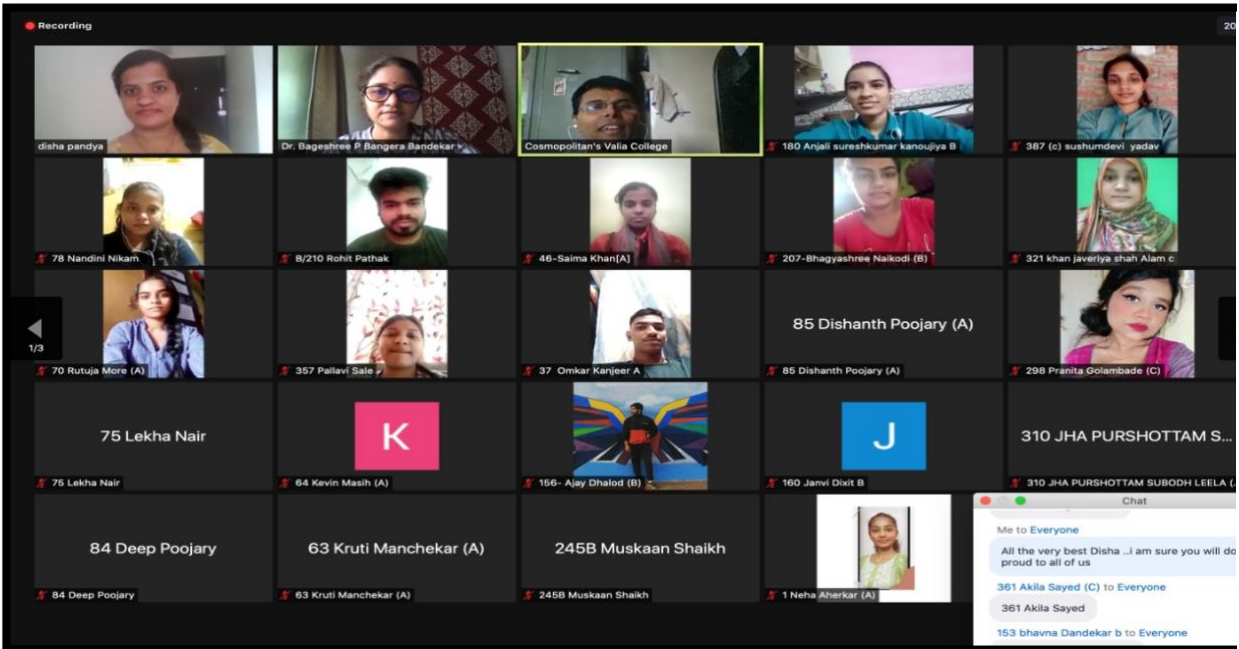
Recording

20

disha pandya

Dr. Bageshree P Bangera Bandekar

Cosmopolitan's Valia College

180 Anjali sureshkumar kanoujiya B

387 (c) sushumdevi yadav

78 Nandini Nikam

B/210 Rohit Pathak

46-Saima Khan[A]

207-Bhagyashree Naikodi (B)

321 khan javeriya shah Alam c

1/3

70 Rutuja More (A)

357 Pallavi Sale

37 Omkar Kanjeer A

85 Dishanth Poojary (A)

85 Dishanth Poojary (A)

298 Pranita Golambade (C)

75 Lekha Nair

75 Lekha Nair

K

64 Kevin Masih (A)

156- Ajay Dhalod (B)

J

160 Janvi Dixit B

310 JHA PURSHOTTAM S...

310 JHA PURSHOTTAM SUBODH LEELA (...

84 Deep Poojary

84 Deep Poojary

63 Kruti Manchekar (A)

63 Kruti Manchekar (A)

245B Muskaan Shaikh

245B Muskaan Shaikh

1 Neha Aherkar (A)

Chat

Me to Everyone

All the very best Disha ..i am sure you will do proud to all of us

361 Akila Sayed (C) to Everyone

361 Akila Sayed

153 bhavna Dandekar b to Everyone